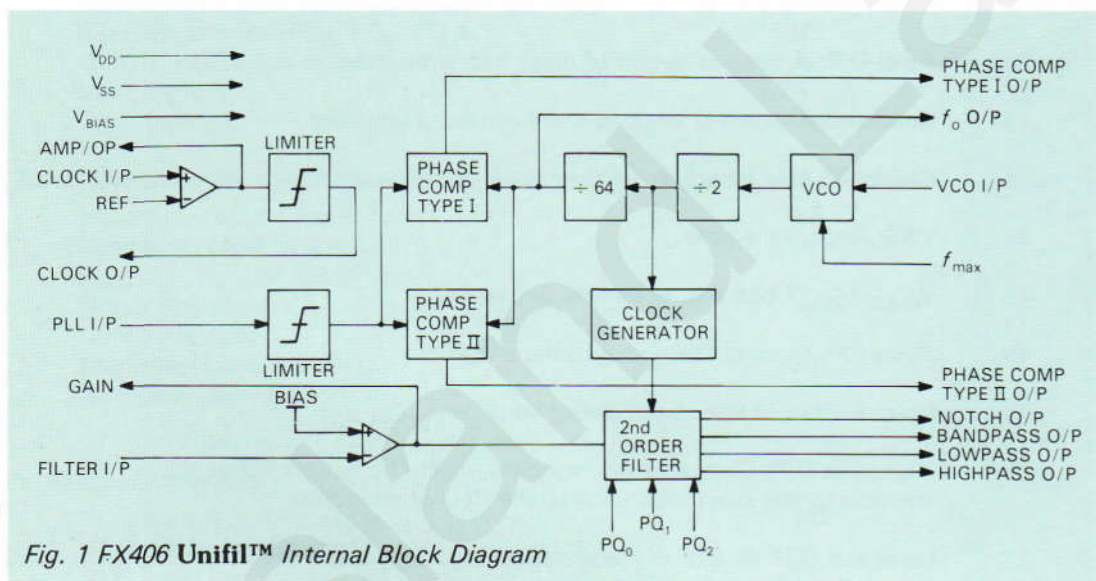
$V_{DD}$
$V_{SS}$
$V_{BIAS}$
AMP/OP
CLOCK I/P
REF
LIMITER
CLOCK O/P
PLL I/P
LIMITER
GAIN
BIAS
FILTER I/P
PHASE COMP TYPE I
PHASE COMP TYPE II
÷ 64
÷ 2
VCO
CLOCK GENERATOR
2nd ORDER FILTER
PHASE COMP TYPE I O/P
$f_o$ O/P
VCO I/P
$f_{max}$
PHASE COMP TYPE II O/P
NOTCH O/P
BANDPASS O/P
LOWPASS O/P
HIGHPASS O/P
$PQ_0$
$PQ_1$
$PQ_2$

Fig. 1 FX406 Unifil™ Internal Block Diagram